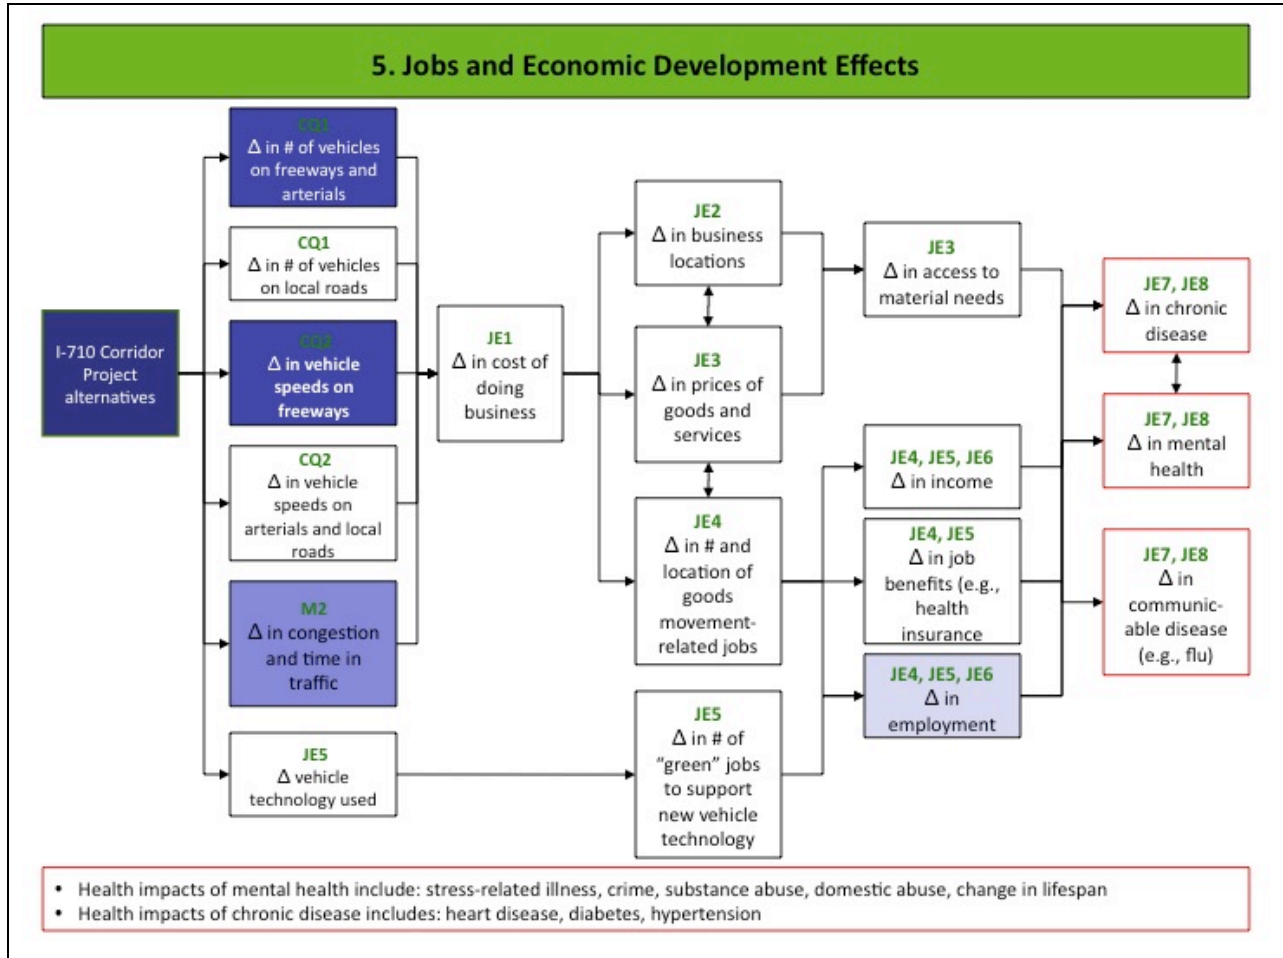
5. Jobs and Economic Development Effects

I-710 Corridor Project alternatives

CQ1
Δ in # of vehicles on freeways and arterials

CQ1
Δ in # of vehicles on local roads

CQ2
Δ in vehicle speeds on freeways

CQ2
Δ in vehicle speeds on arterials and local roads

M2
Δ in congestion and time in traffic

JE5
Δ vehicle technology used

JE1
Δ in cost of doing business

JE2
Δ in business locations

JE3
Δ in prices of goods and services

JE4
Δ in # and location of goods movement-related jobs

JE5
Δ in # of "green" jobs to support new vehicle technology

JE3
Δ in access to material needs

JE4, JE5, JE6
Δ in income

JE4, JE5
Δ in job benefits (e.g., health insurance

JE4, JE5, JE6
Δ in employment

JE7, JE8
Δ in chronic disease

JE7, JE8
Δ in mental health

JE7, JE8
Δ in communicable disease (e.g., flu)

• Health impacts of mental health include: stress-related illness, crime, substance abuse, domestic abuse, change in lifespan
• Health impacts of chronic disease includes: heart disease, diabetes, hypertension